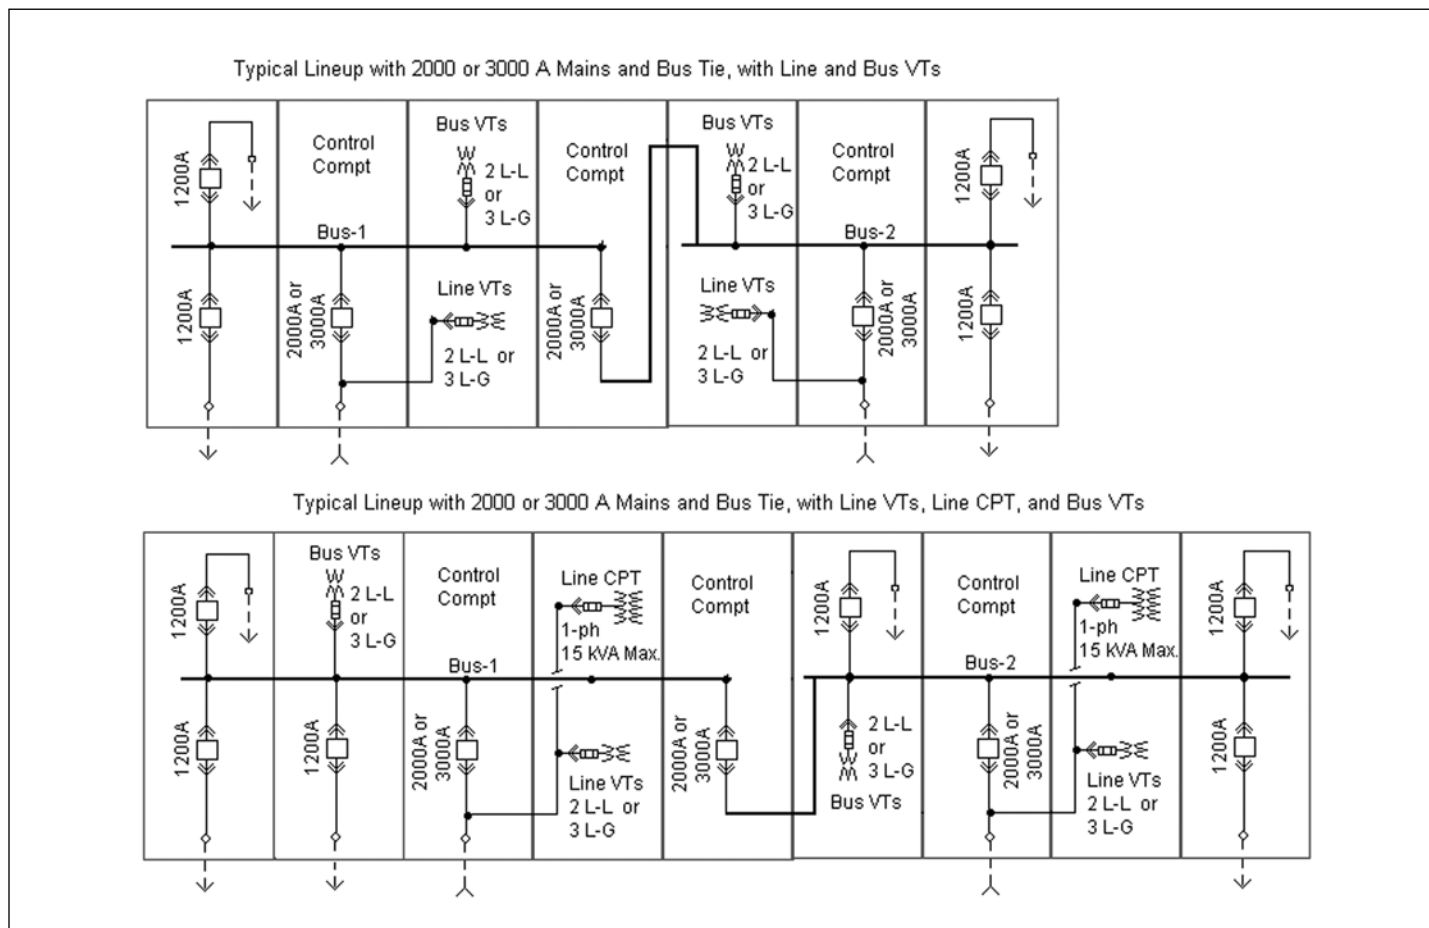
Typical Lineup with 2000 or 3000 A Mains and Bus Tie, with Line and Bus VTs

1200A
Control Compt
Bus VTs
2 L-L or 3 L-G
Control Compt
Bus VTs
2 L-L or 3 L-G
Control Compt
1200A
Bus-1
Bus-2
1200A
2000A or 3000A
Line VTs
2 L-L or 3 L-G
2000A or 3000A
Line VTs
2 L-L or 3 L-G
2000A or 3000A
1200A

Typical Lineup with 2000 or 3000 A Mains and Bus Tie, with Line VTs, Line CPT, and Bus VTs

1200A
Bus VTs
2 L-L or 3 L-G
Control Compt
Line CPT
1-ph
15 kVA Max.
Control Compt
1200A
Control Compt
Line CPT
1-ph
15 kVA Max.
1200A
Bus-1
Bus-2
1200A
1200A
2000A or 3000A
Line VTs
2 L-L or 3 L-G
2000A or 3000A
2 L-L or 3 L-G
Bus VTs
2000A or 3000A
Line VTs
2 L-L or 3 L-G
1200A